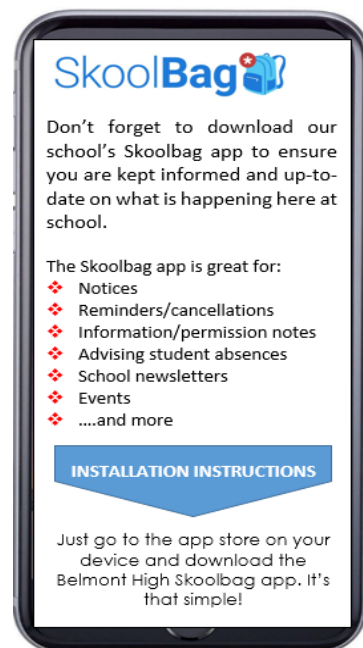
SkoolBag

Don't forget to download our school's Skoolbag app to ensure you are kept informed and up-to-date on what is happening here at school.

The Skoolbag app is great for:
- Notices
- Reminders/cancellations
- Information/permission notes
- Advising student absences
- School newsletters
- Events
- ....and more

INSTALLATION INSTRUCTIONS

Just go to the app store on your device and download the Belmont High Skoolbag app. It's that simple!